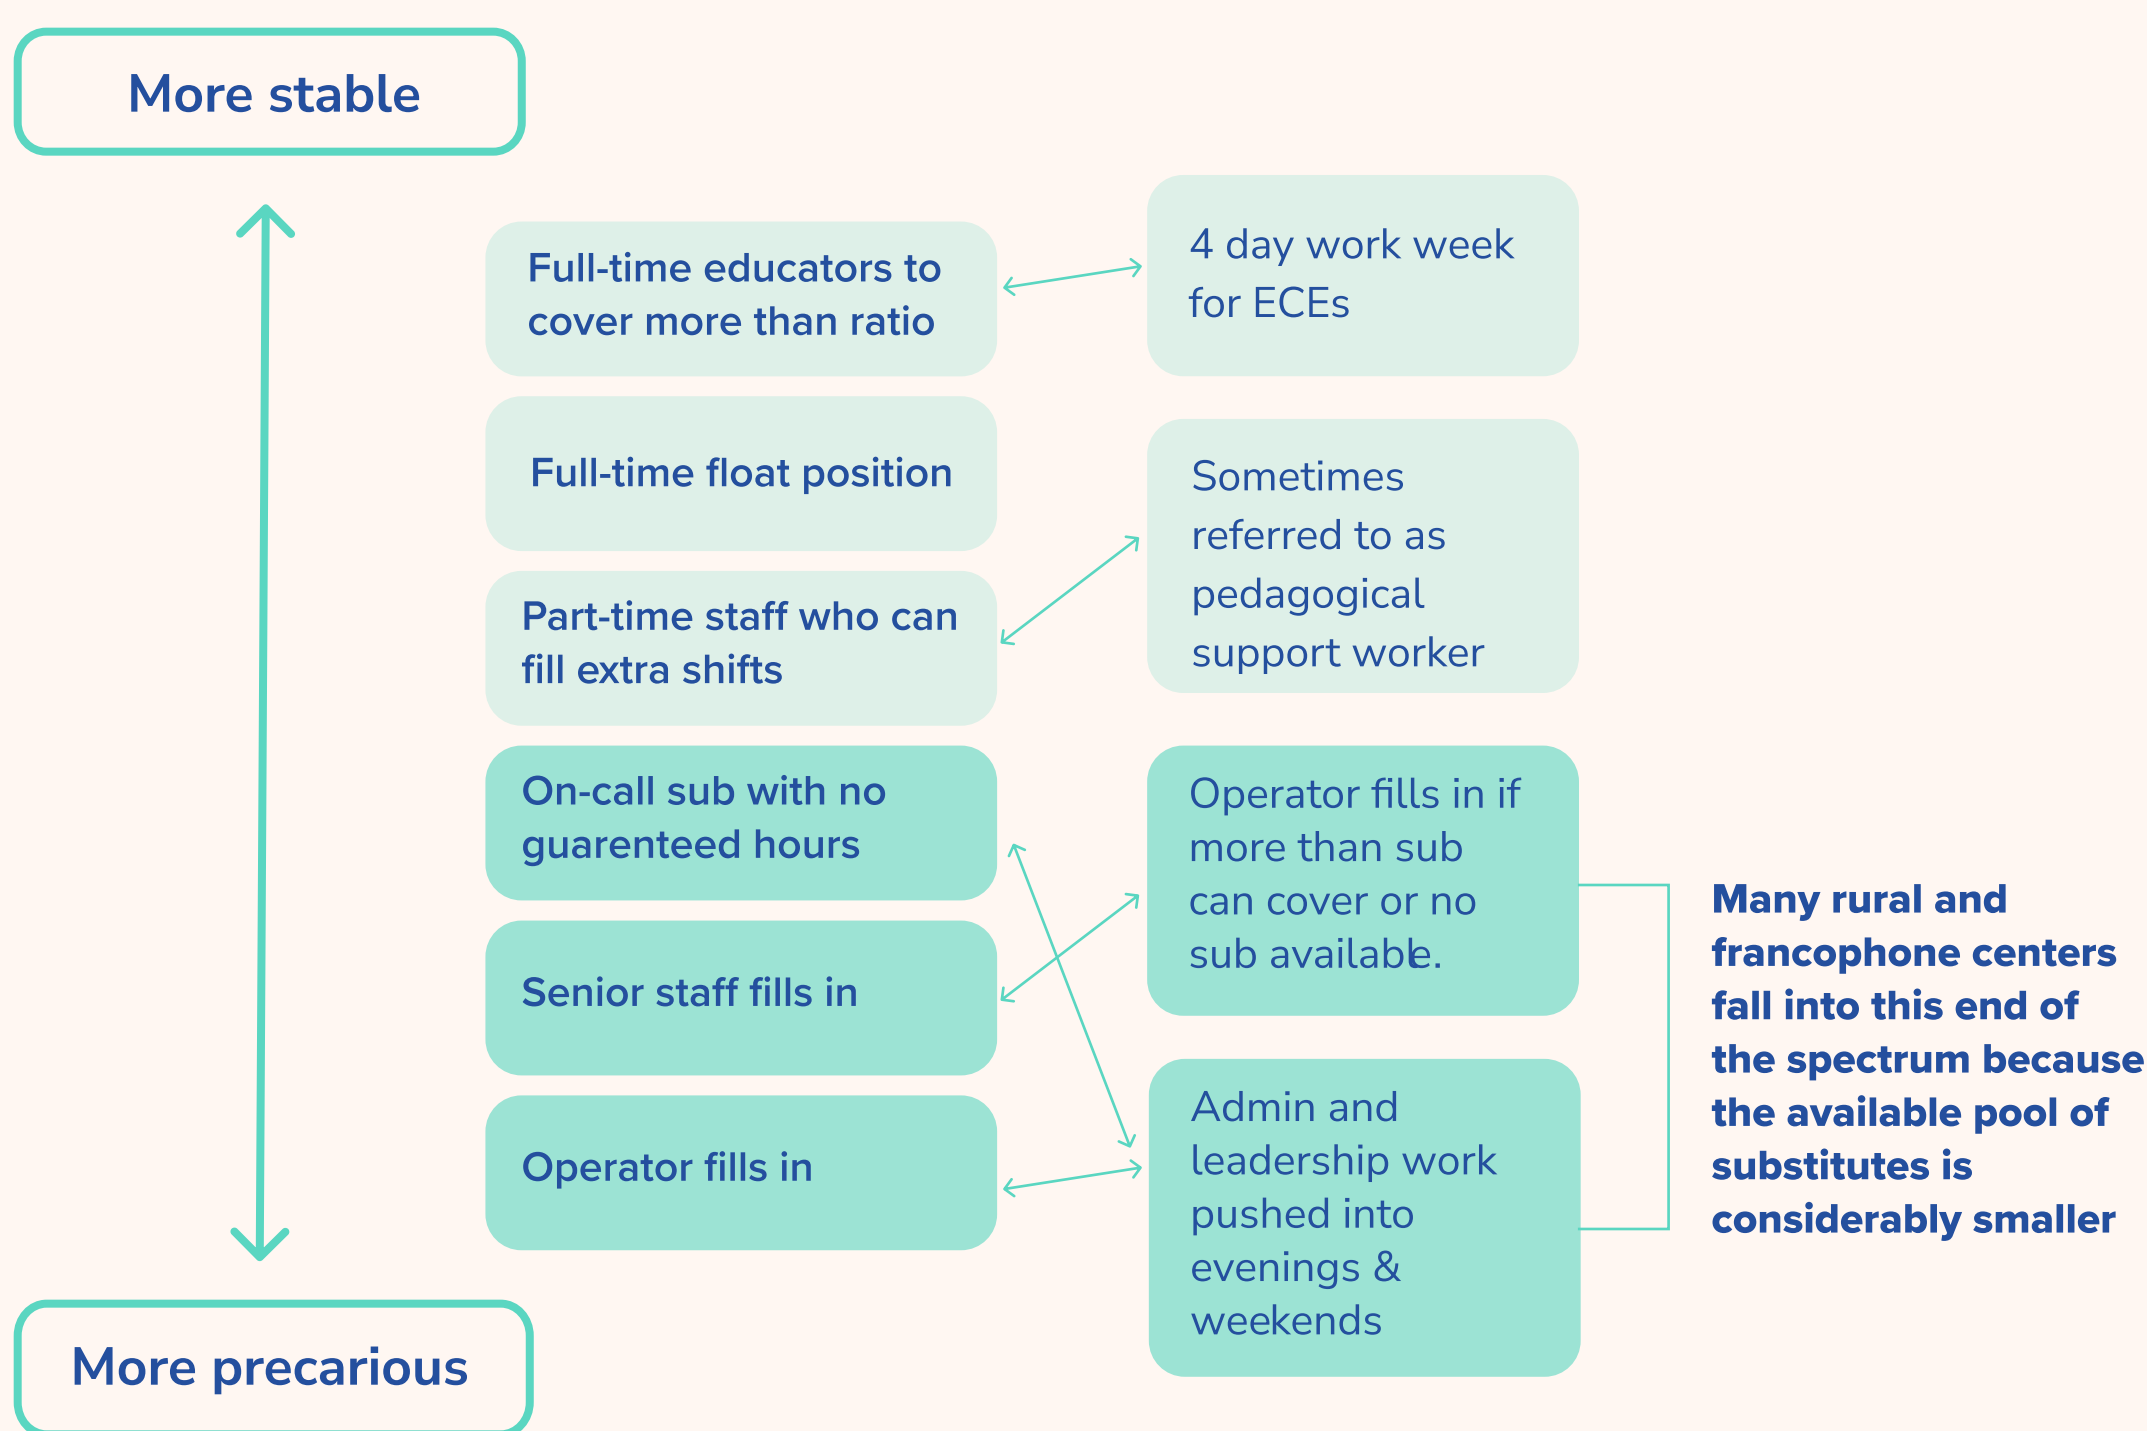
More stable

Full-time educators to cover more than ratio

4 day work week for ECEs

Full-time float position

Sometimes referred to as pedagogical support worker

Part-time staff who can fill extra shifts

On-call sub with no guarenteed hours

Operator fills in if more than sub can cover or no sub available.

Senior staff fills in

Operator fills in

Admin and leadership work pushed into evenings & weekends

Many rural and francophone centers fall into this end of the spectrum because the available pool of substitutes is considerably smaller

More precarious